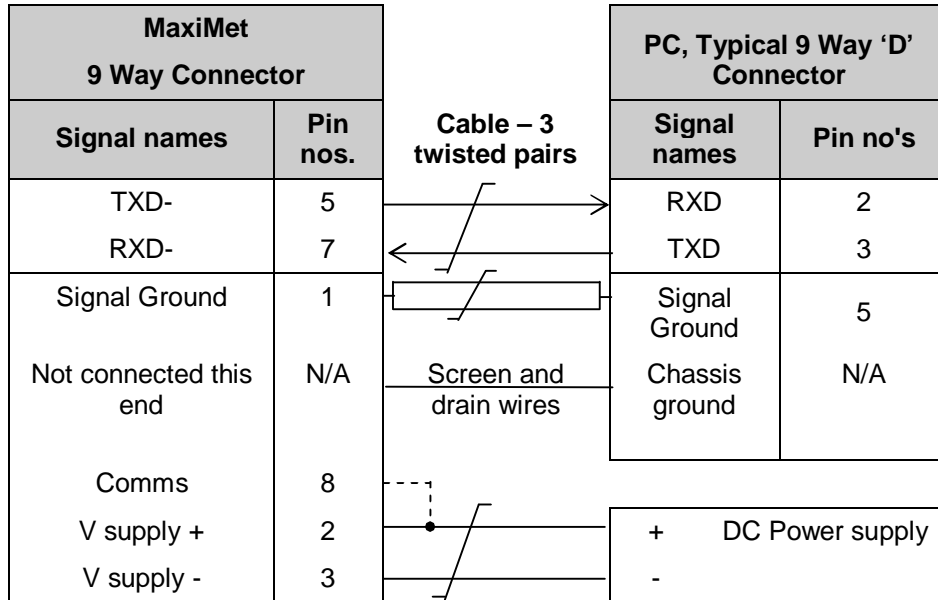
MaxiMet
9 Way Connector

| Signal names | Pin nos. |
|---|---|
| TXD- | 5 |
| RXD- | 7 |
| Signal Ground | 1 |
| Not connected this end | N/A |
| Comms | 8 |
| V supply + | 2 |
| V supply - | 3 |

Cable – 3 twisted pairs

Screen and drain wires

PC, Typical 9 Way ‘D’ Connector

| Signal names | Pin no's |
|---|---|
| RXD | 2 |
| TXD | 3 |
| Signal Ground | 5 |
| Chassis ground | N/A |

+ DC Power supply
-